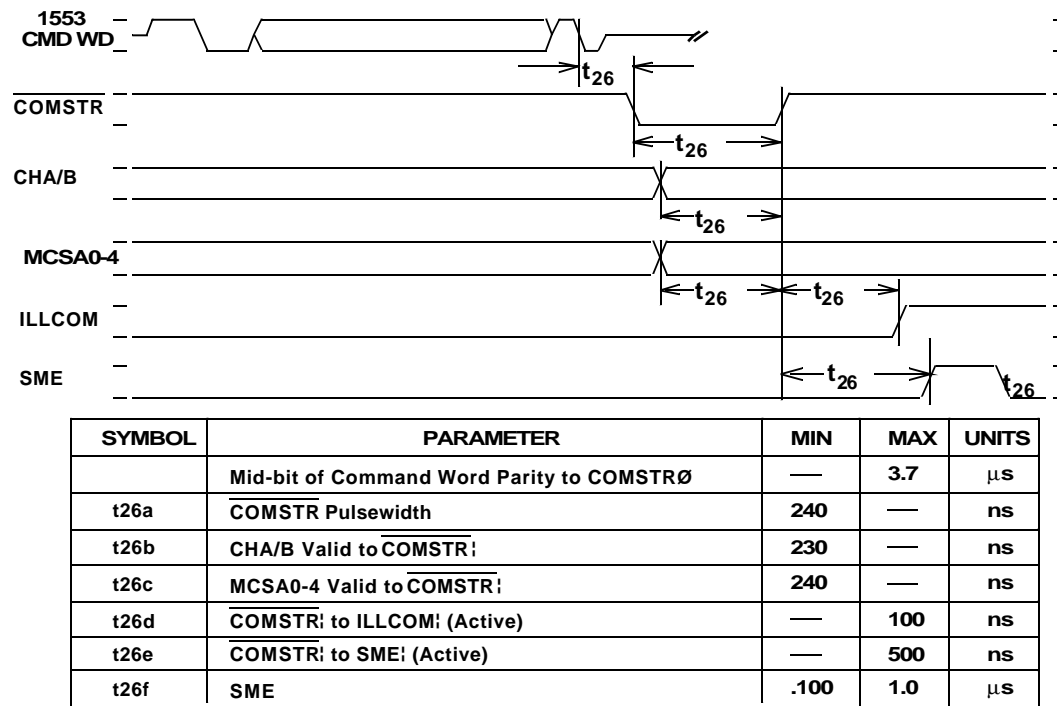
1553 CMD WD

$t_{26}$

$\overline{\text{COMSTR}}$

$t_{26}$

CHA/B

$t_{26}$

MCSA0-4

$t_{26}$ $t_{26}$

ILLCOM

SME

$t_{26}$ $t_{26}$

| SYMBOL | PARAMETER | MIN | MAX | UNITS |
|---|---|---|---|---|
| | Mid-bit of Command Word Parity to COMSTRØ | — | 3.7 | µs |
| t26a | $\overline{\text{COMSTR}}$ Pulsewidth | 240 | — | ns |
| t26b | CHA/B Valid to $\overline{\text{COMSTR}}$¦ | 230 | — | ns |
| t26c | MCSA0-4 Valid to $\overline{\text{COMSTR}}$¦ | 240 | — | ns |
| t26d | $\overline{\text{COMSTR}}$¦ to ILLCOM¦ (Active) | — | 100 | ns |
| t26e | $\overline{\text{COMSTR}}$¦ to SME¦ (Active) | — | 500 | ns |
| t26f | SME | .100 | 1.0 | µs |